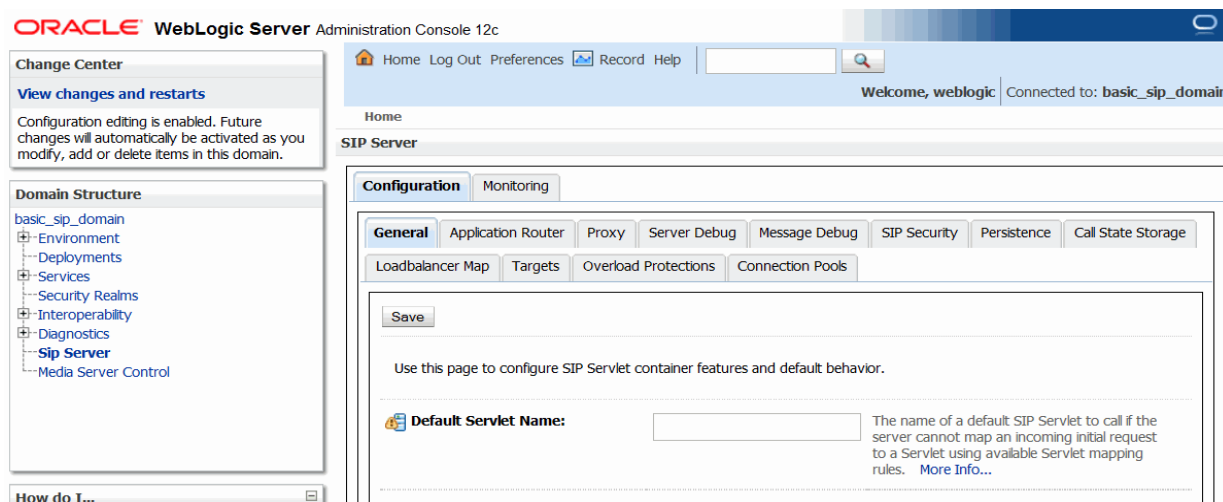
ORACLE WebLogic Server Administration Console 12c

Change Center

View changes and restarts

Configuration editing is enabled. Future changes will automatically be activated as you modify, add or delete items in this domain.

Domain Structure

basic_sip_domain
Environment
Deployments
Services
Security Realms
Interoperability
Diagnostics
Sip Server
Media Server Control

How do I...

Home Log Out Preferences Record Help

Welcome, weblogic | Connected to: basic_sip_domai

Home

SIP Server

Configuration Monitoring

General Application Router Proxy Server Debug Message Debug SIP Security Persistence Call State Storage

Loadbalancer Map Targets Overload Protections Connection Pools

Save

Use this page to configure SIP Servlet container features and default behavior.

Default Servlet Name:

The name of a default SIP Servlet to call if the server cannot map an incoming initial request to a Servlet using available Servlet mapping rules. More Info...